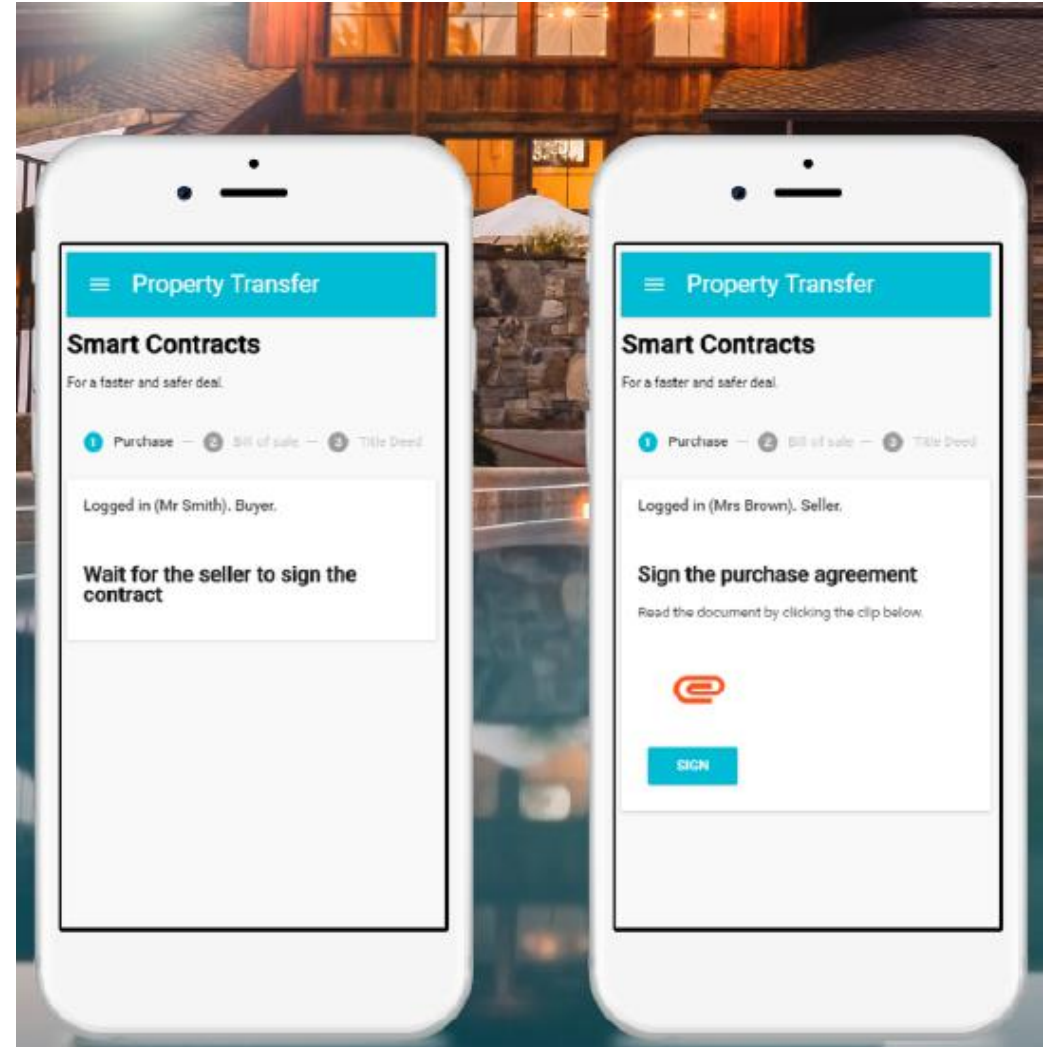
Property Transfer

Smart Contracts

For a faster and safer deal.

1 Purchase — 2 Bill of sale — 3 Title Deed

Logged in (Mr Smith). Buyer.

Wait for the seller to sign the contract

Property Transfer

Smart Contracts

For a faster and safer deal.

1 Purchase — 2 Bill of sale — 3 Title Deed

Logged in (Mrs Brown). Seller.

Sign the purchase agreement

Read the document by clicking the clip below.

SIGN